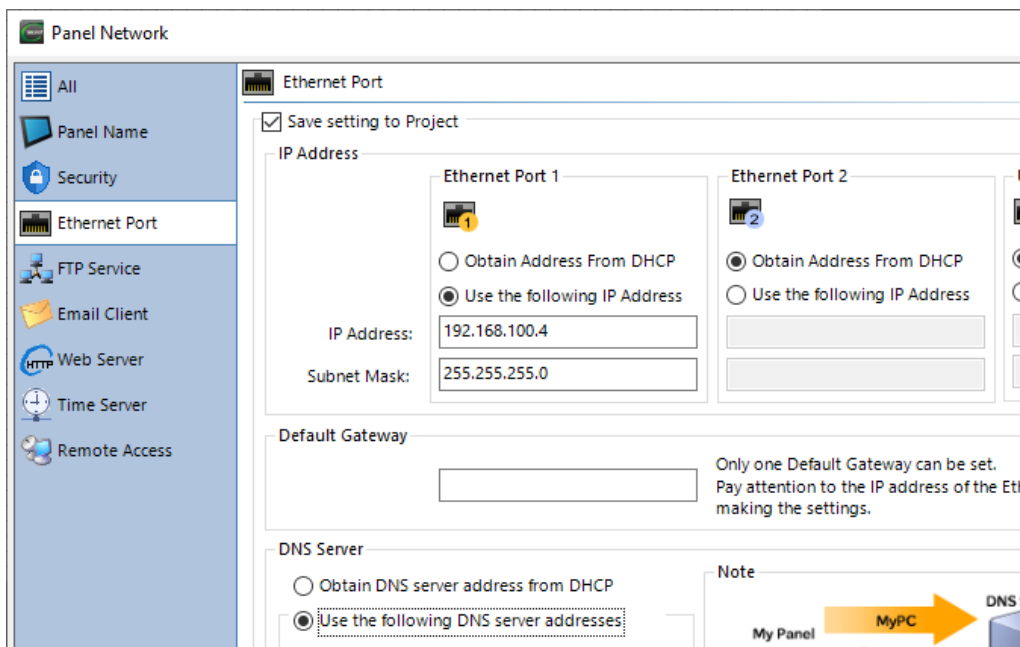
Panel Network

All
Panel Name
Security
Ethernet Port
FTP Service
Email Client
Web Server
Time Server
Remote Access

Ethernet Port

Save setting to Project

IP Address

Ethernet Port 1

1

Obtain Address From DHCP
Use the following IP Address

IP Address: 192.168.100.4
Subnet Mask: 255.255.255.0

Ethernet Port 2

2

Obtain Address From DHCP
Use the following IP Address

Default Gateway

Only one Default Gateway can be set.
Pay attention to the IP address of the Eth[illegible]
making the settings.

DNS Server

Obtain DNS server address from DHCP
Use the following DNS server addresses

Note

My Panel
MyPC
DNS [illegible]